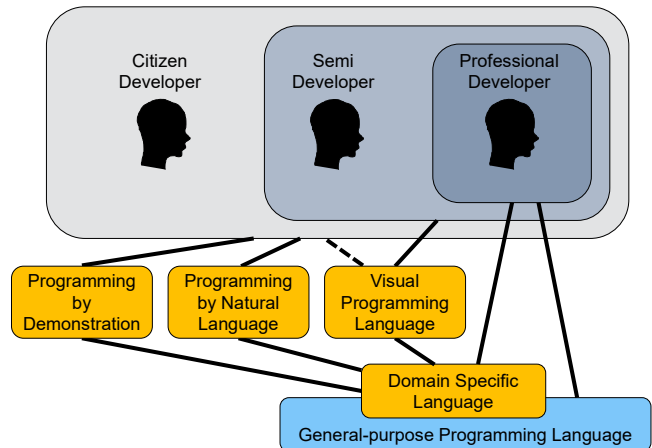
Citizen Developer

Semi Developer

Professional Developer

Programming by Demonstration

Programming by Natural Language

Visual Programming Language

Domain Specific Language

General-purpose Programming Language